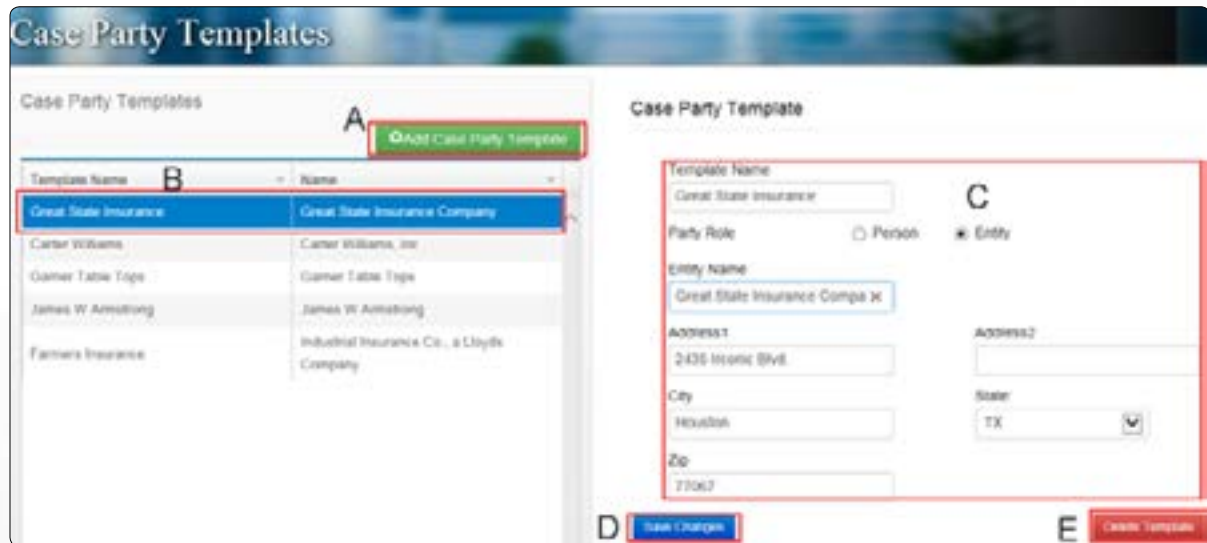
Case Party Templates

Case Party Templates

A

Add Case Party Template

| Template Name | Name |
|---|---|
| Great State Insurance | Great State Insurance Company |
| Carter Williams | Carter Williams, Inc |
| Gamer Table Tops | Gamer Table Tops |
| James W Armstrong | James W Armstrong |
| Farmers Insurance | Industrial Insurance Co., a Lloyds Company |

B

Case Party Template

Template Name

Great State Insurance

C

Party Role

Person

Entity

Entity Name

Great State Insurance Compa

Address1

2435 Iconic Blvd.

Address2

City

Houston

State

TX

Zip

77067

D

Save Changes

E

Delete Template